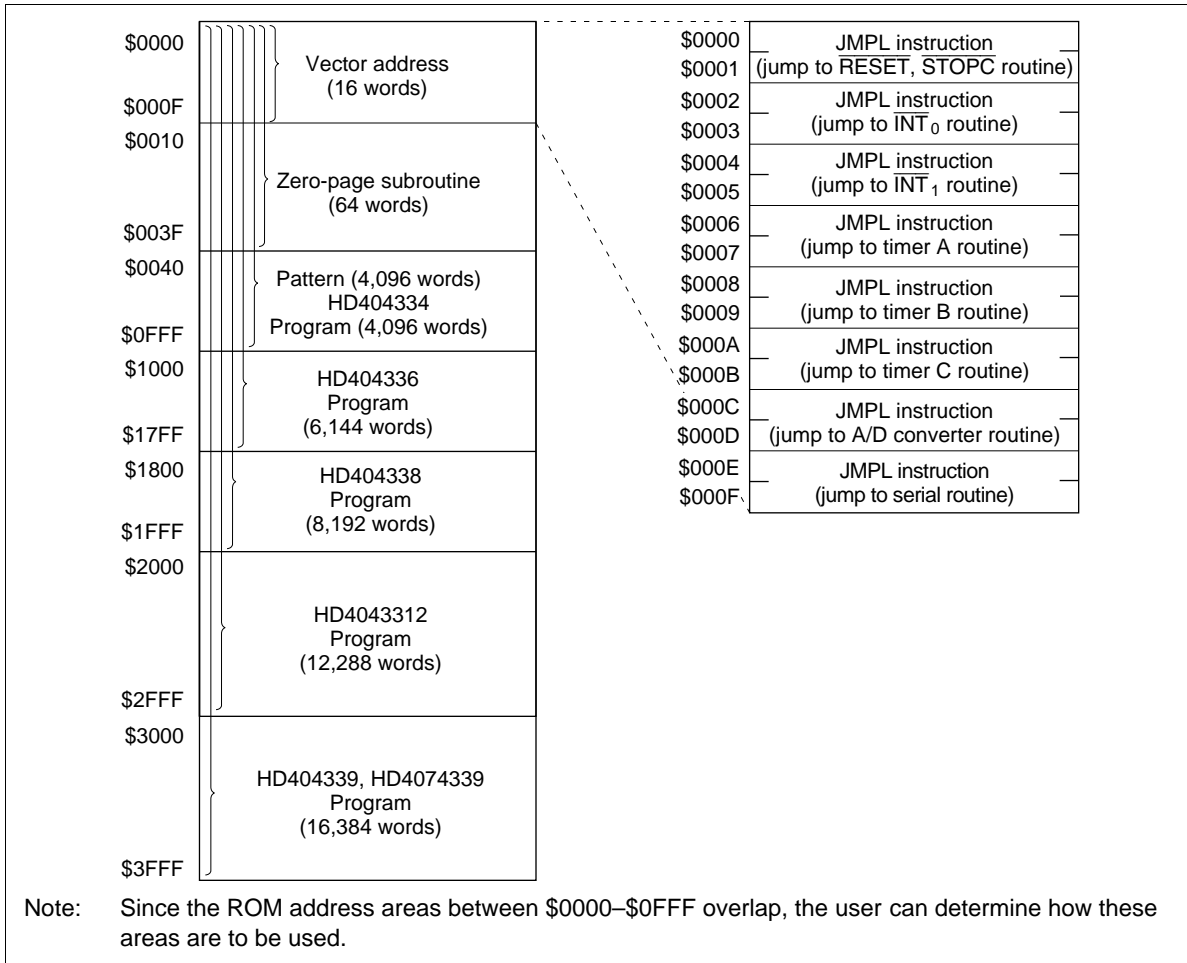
| Address | Area |
|---|---|
| \$0000 – \$000F | Vector address (16 words) |
| \$0010 – \$003F | Zero-page subroutine (64 words) |
| \$0040 – \$0FFF | Pattern (4,096 words) HD404334 Program (4,096 words) |
| \$1000 – \$17FF | HD404336 Program (6,144 words) |
| \$1800 – \$1FFF | HD404338 Program (8,192 words) |
| \$2000 – \$2FFF | HD4043312 Program (12,288 words) |
| \$3000 – \$3FFF | HD404339, HD4074339 Program (16,384 words) |

| Address | Instruction |
|---|---|
| \$0000 – \$0001 | JMPL instruction (jump to $\overline{RESET}$, $\overline{STOPC}$ routine) |
| \$0002 – \$0003 | JMPL instruction (jump to $\overline{INT}_0$ routine) |
| \$0004 – \$0005 | JMPL instruction (jump to $\overline{INT}_1$ routine) |
| \$0006 – \$0007 | JMPL instruction (jump to timer A routine) |
| \$0008 – \$0009 | JMPL instruction (jump to timer B routine) |
| \$000A – \$000B | JMPL instruction (jump to timer C routine) |
| \$000C – \$000D | JMPL instruction (jump to A/D converter routine) |
| \$000E – \$000F | JMPL instruction (jump to serial routine) |

Note: Since the ROM address areas between \$0000–\$0FFF overlap, the user can determine how these areas are to be used.